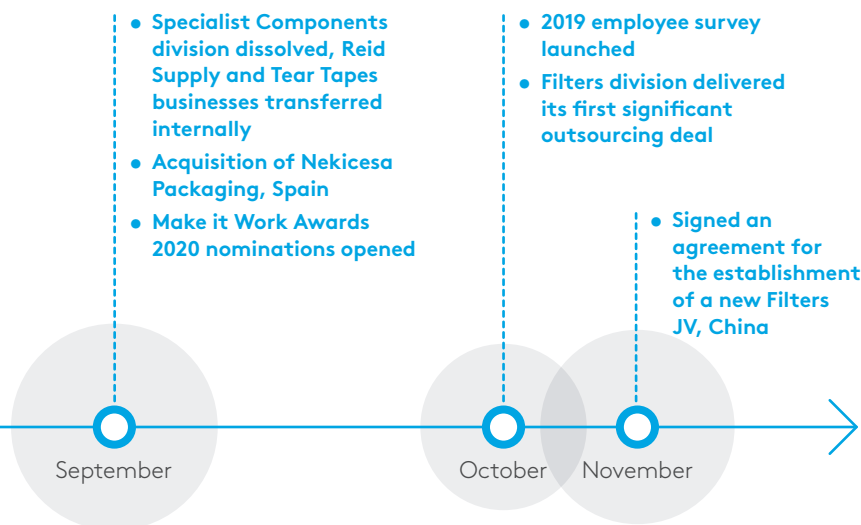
Specialist Components division dissolved, Reid Supply and Tear Tapes businesses transferred internally

Acquisition of Nekicesa Packaging, Spain

Make it Work Awards 2020 nominations opened

2019 employee survey launched

Filters division delivered its first significant outsourcing deal

Signed an agreement for the establishment of a new Filters JV, China

September

October

November